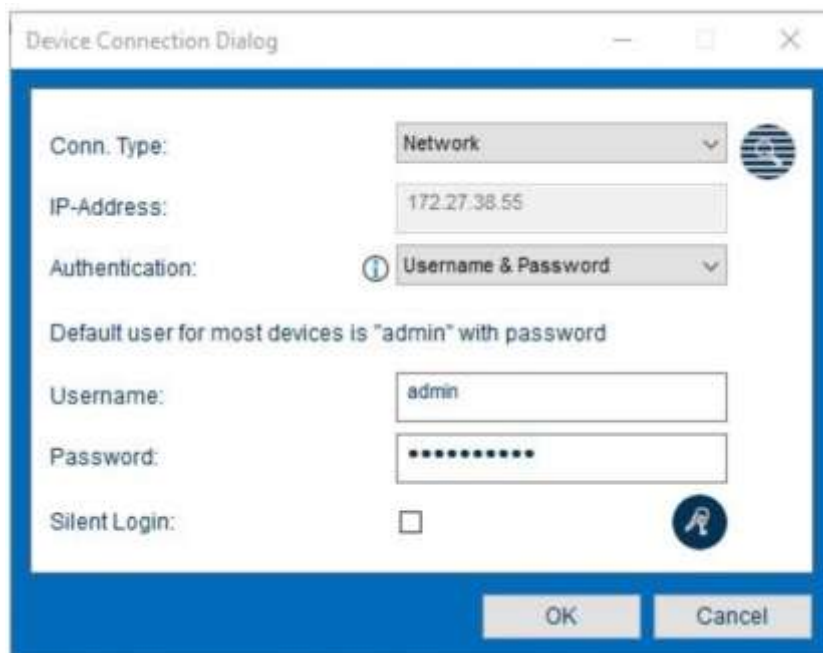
Device Connection Dialog

Conn. Type: Network

IP-Address: 172.27.38.55

Authentication: Username & Password

Default user for most devices is "admin" with password

Username: admin

Password: •••••••••••

Silent Login:

OK Cancel